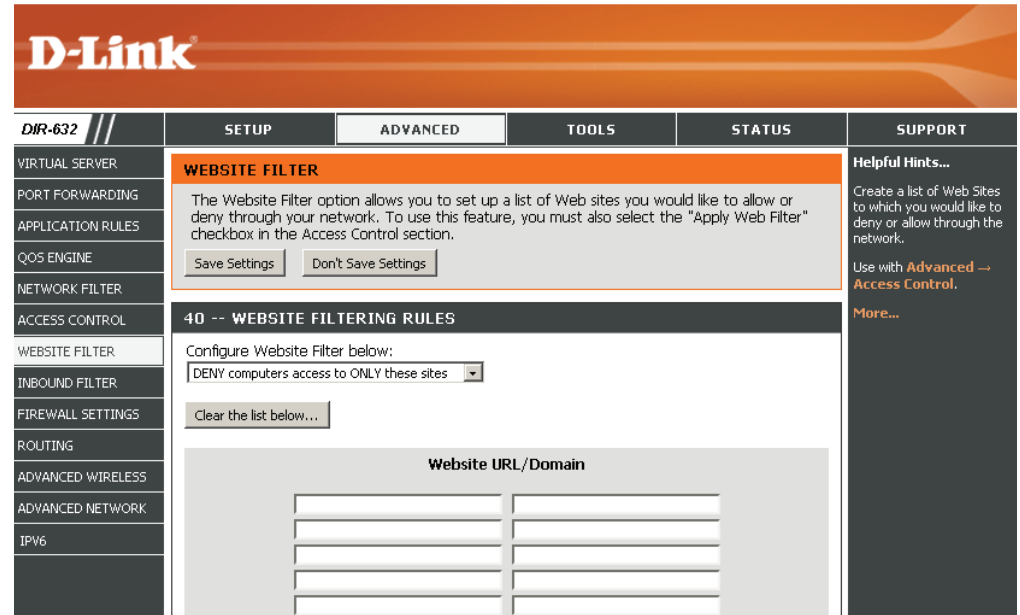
D-Link

DIR-632

SETUP | ADVANCED | TOOLS | STATUS | SUPPORT

VIRTUAL SERVER
PORT FORWARDING
APPLICATION RULES
QOS ENGINE
NETWORK FILTER
ACCESS CONTROL
WEBSITE FILTER
INBOUND FILTER
FIREWALL SETTINGS
ROUTING
ADVANCED WIRELESS
ADVANCED NETWORK
IPV6

WEBSITE FILTER

The Website Filter option allows you to set up a list of Web sites you would like to allow or deny through your network. To use this feature, you must also select the "Apply Web Filter" checkbox in the Access Control section.

Save Settings | Don't Save Settings

40 -- WEBSITE FILTERING RULES

Configure Website Filter below:

DENY computers access to ONLY these sites

Clear the list below...

Website URL/Domain

Helpful Hints...

Create a list of Web Sites to which you would like to deny or allow through the network.

Use with Advanced → Access Control.

More...